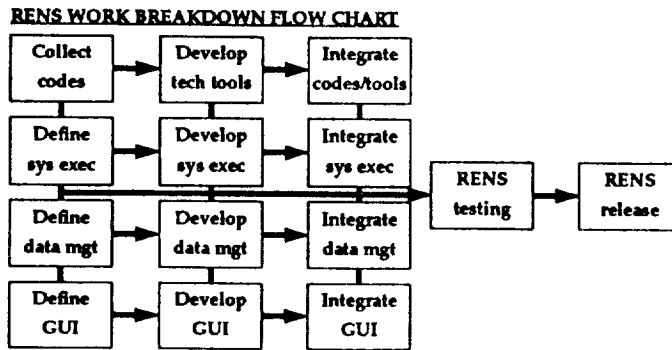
RENS WORK BREAKDOWN FLOW CHART

Collect codes

Develop tech tools

Integrate codes/tools

Define sys exec

Develop sys exec

Integrate sys exec

Define data mgt

Develop data mgt

Integrate data mgt

Define GUI

Develop GUI

Integrate GUI

RENS testing

RENS release